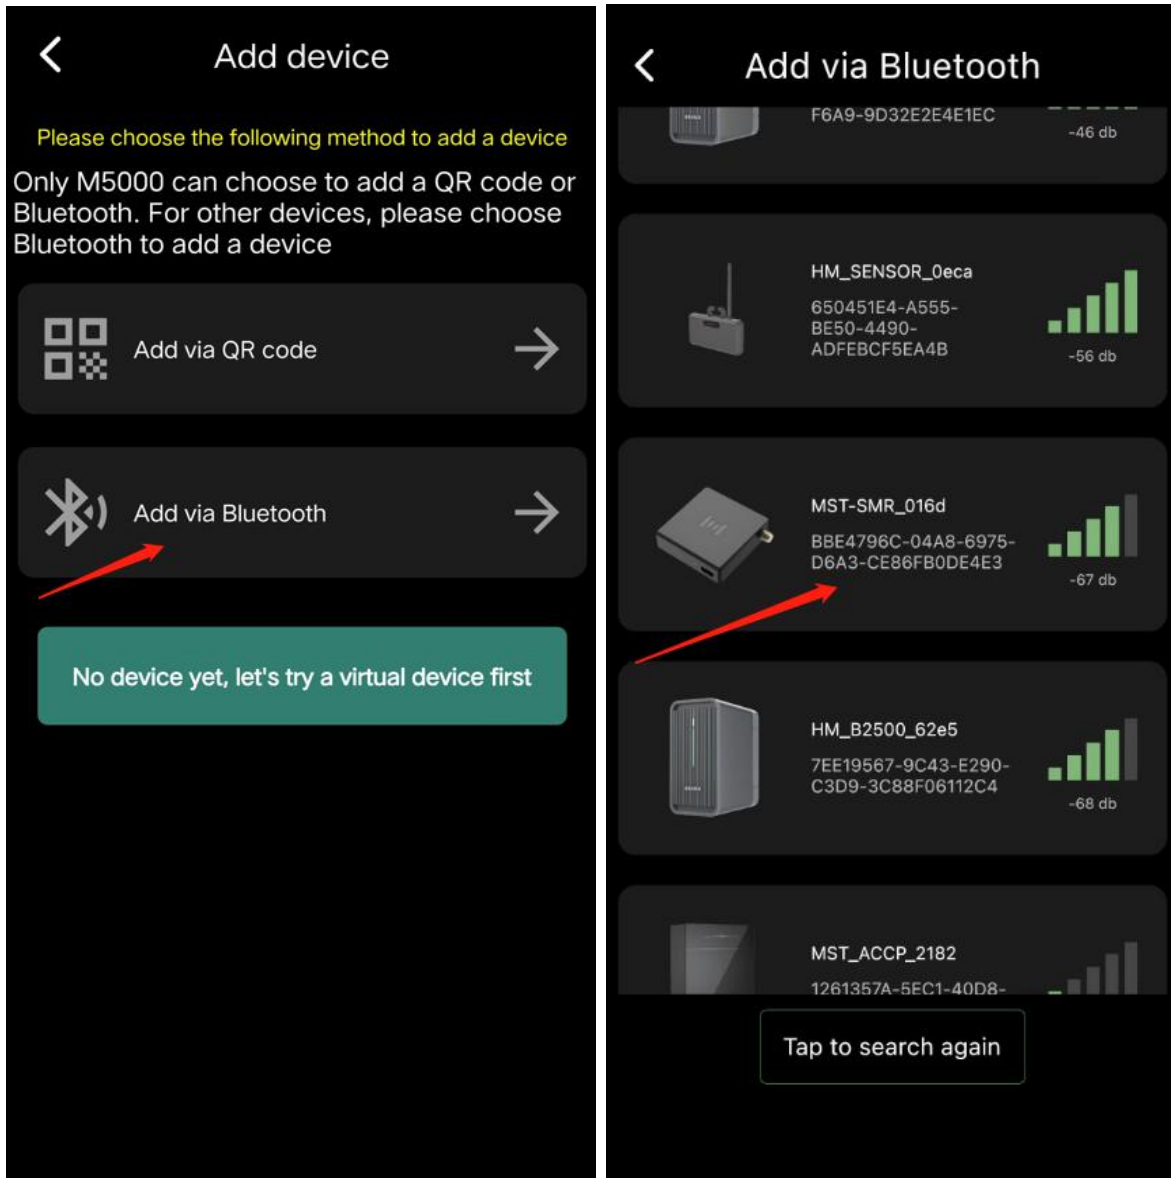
Add device

Please choose the following method to add a device

Only M5000 can choose to add a QR code or Bluetooth. For other devices, please choose Bluetooth to add a device

Add via QR code

Add via Bluetooth

No device yet, let's try a virtual device first

Add via Bluetooth

F6A9-9D32E2E4E1EC

-46 db

HM_SENSOR_0eca

650451E4-A555-BE50-4490-ADFEBCF5EA4B

-56 db

MST-SMR_016d

BBE4796C-04A8-6975-D6A3-CE86FB0DE4E3

-67 db

HM_B2500_62e5

7EE19567-9C43-E290-C3D9-3C88F06112C4

-68 db

MST_ACCP_2182

1261357A-5EC1-40D8-

Tap to search again